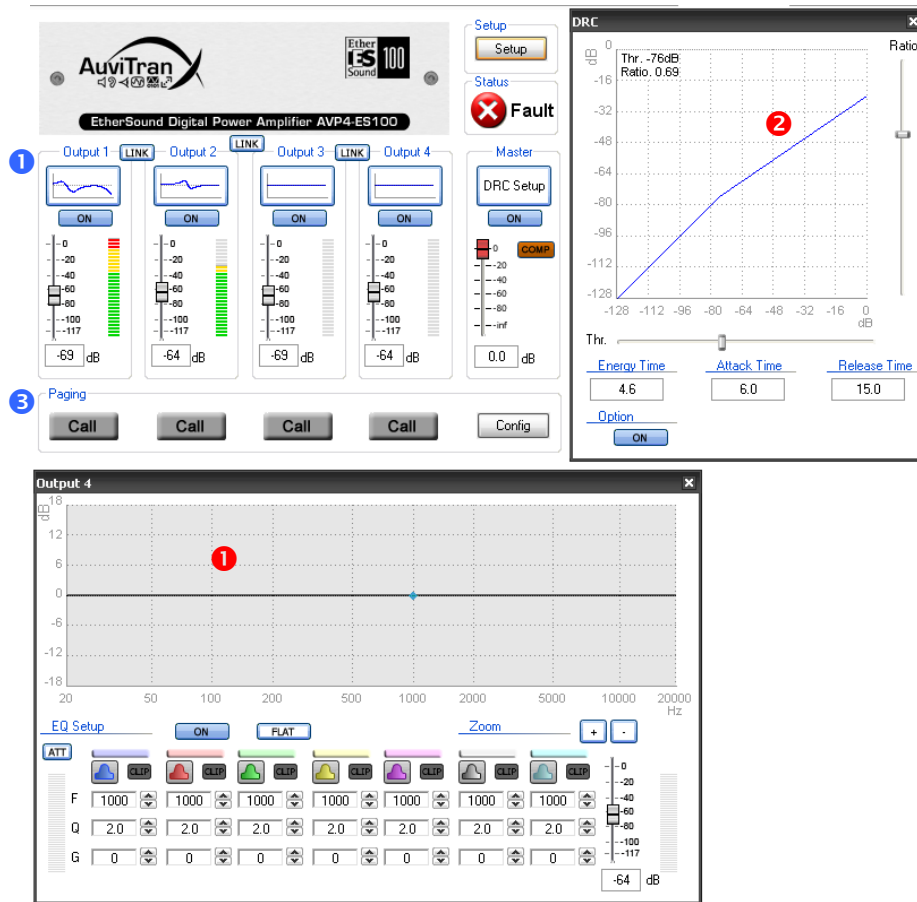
AuviTran

Ether ES 100 Sound

EtherSound Digital Power Amplifier AVP4-ES100

Setup
Setup

Status
Fault

1
Output 1 LINK Output 2 LINK Output 3 LINK Output 4
Master

DRC Setup

ON ON ON ON ON

0 -20 -40 -60 -80 -100 -117

COMP

0 -20 -40 -60 -80 -inf

-69 dB -64 dB -69 dB -64 dB 0.0 dB

3
Paging
Call Call Call Call Config

DRC

dB
Thr. -76dB
Ratio. 0.69
2
0 -16 -32 -48 -64 -80 -96 -112 -128
-128 -112 -96 -80 -64 -48 -32 -16 0
dB
Ratio
Thr.

Energy Time
4.6
Attack Time
6.0
Release Time
15.0
Option
ON

Output 4
dB
18 12 6 0 -6 -12 -18
1
20 50 100 200 500 1000 2000 5000 10000 20000
Hz

EQ Setup
ON
FLAT
Zoom
+ -
ATT
CLIP CLIP CLIP CLIP CLIP CLIP CLIP

| | | | | | | | |
|---|---|---|---|---|---|---|---|
| F | 1000 | 1000 | 1000 | 1000 | 1000 | 1000 | 1000 |
| Q | 2.0 | 2.0 | 2.0 | 2.0 | 2.0 | 2.0 | 2.0 |
| G | 0 | 0 | 0 | 0 | 0 | 0 | 0 |

0 -20 -40 -60 -80 -100 -117
-64 dB